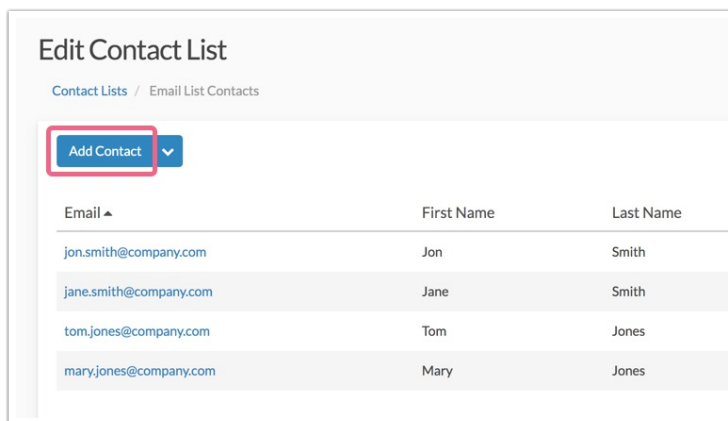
Edit Contact List

Contact Lists / Email List Contacts

Add Contact

| Email ▲ | First Name | Last Name |
|---|---|---|
| jon.smith@company.com | Jon | Smith |
| jane.smith@company.com | Jane | Smith |
| tom.jones@company.com | Tom | Jones |
| mary.jones@company.com | Mary | Jones |